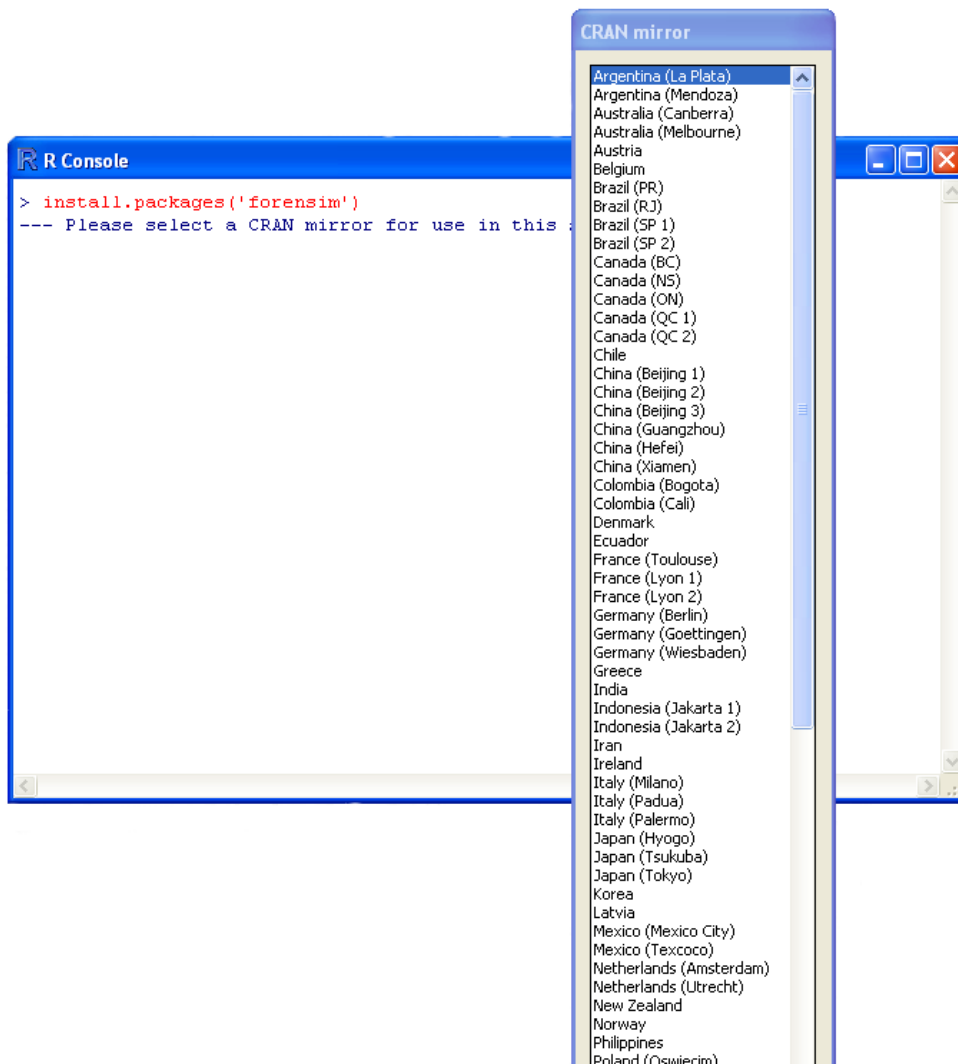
CRAN mirror

Argentina (La Plata)
Argentina (Mendoza)
Australia (Canberra)
Australia (Melbourne)
Austria
Belgium
Brazil (PR)
Brazil (RJ)
Brazil (SP 1)
Brazil (SP 2)
Canada (BC)
Canada (NS)
Canada (ON)
Canada (QC 1)
Canada (QC 2)
Chile
China (Beijing 1)
China (Beijing 2)
China (Beijing 3)
China (Guangzhou)
China (Hefei)
China (Xiamen)
Colombia (Bogota)
Colombia (Cali)
Denmark
Ecuador
France (Toulouse)
France (Lyon 1)
France (Lyon 2)
Germany (Berlin)
Germany (Goettingen)
Germany (Wiesbaden)
Greece
India
Indonesia (Jakarta 1)
Indonesia (Jakarta 2)
Iran
Ireland
Italy (Milano)
Italy (Padua)
Italy (Palermo)
Japan (Hyogo)
Japan (Tsukuba)
Japan (Tokyo)
Korea
Latvia
Mexico (Mexico City)
Mexico (Texcoco)
Netherlands (Amsterdam)
Netherlands (Utrecht)
New Zealand
Norway
Philippines
Poland (Oswiecim)

R Console

> install.packages('forensim')
--- Please select a CRAN mirror for use in this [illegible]